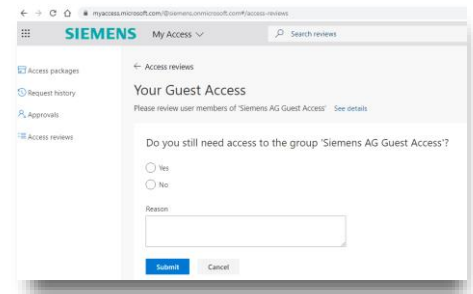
myaccess.microsoft.com/@siemens.onmicrosoft.com#/access-reviews

SIEMENS My Access

Search reviews

Access packages

Request history

Approvals

Access reviews

← Access reviews

Your Guest Access

Please review user members of 'Siemens AG Guest Access' See details

Do you still need access to the group 'Siemens AG Guest Access'?

Yes

No

Reason

Submit

Cancel